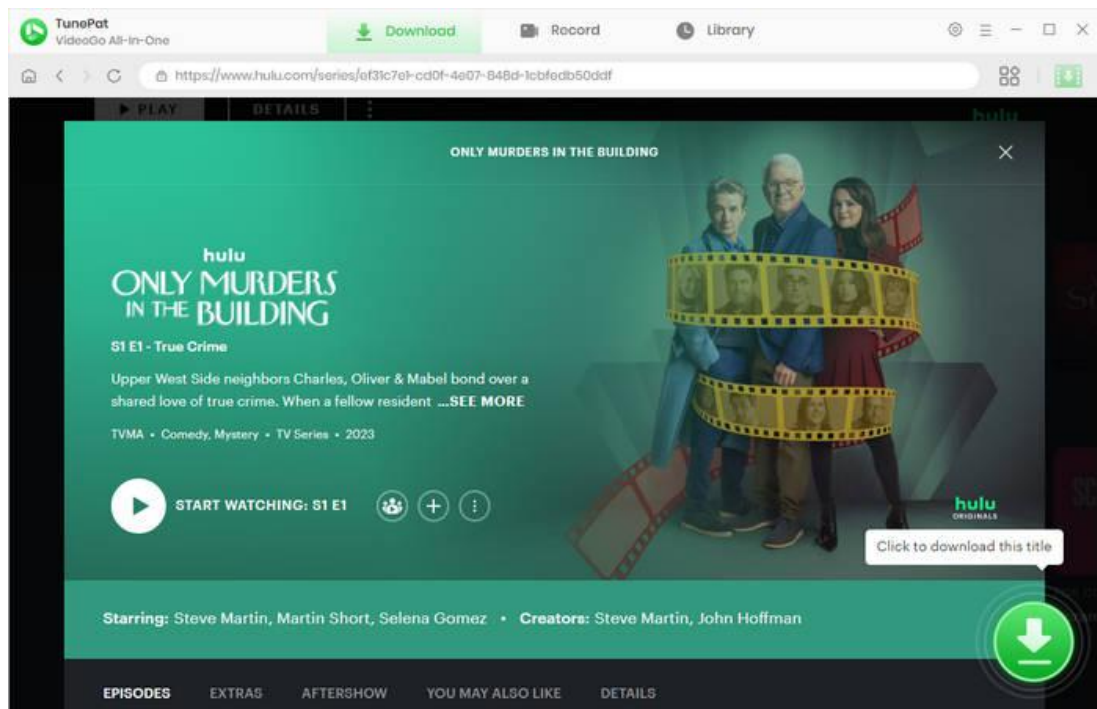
TunePat
VideoGo All-In-One

Download
Record
Library

https://www.hulu.com/series/ef31c7e1-cd0f-4e07-848d-1cbfedb50ddf

▶ PLAY
DETAILS

hulu

ONLY MURDERS IN THE BUILDING

hulu
ONLY MURDERS IN THE BUILDING

S1 E1 - True Crime

Upper West Side neighbors Charles, Oliver & Mabel bond over a shared love of true crime. When a fellow resident ...SEE MORE

TVMA • Comedy, Mystery • TV Series • 2023

START WATCHING: S1 E1

hulu ORIGINALS

Click to download this title

Starring: Steve Martin, Martin Short, Selena Gomez • Creators: Steve Martin, John Hoffman

EPISODES
EXTRAS
AFTERSHOW
YOU MAY ALSO LIKE
DETAILS